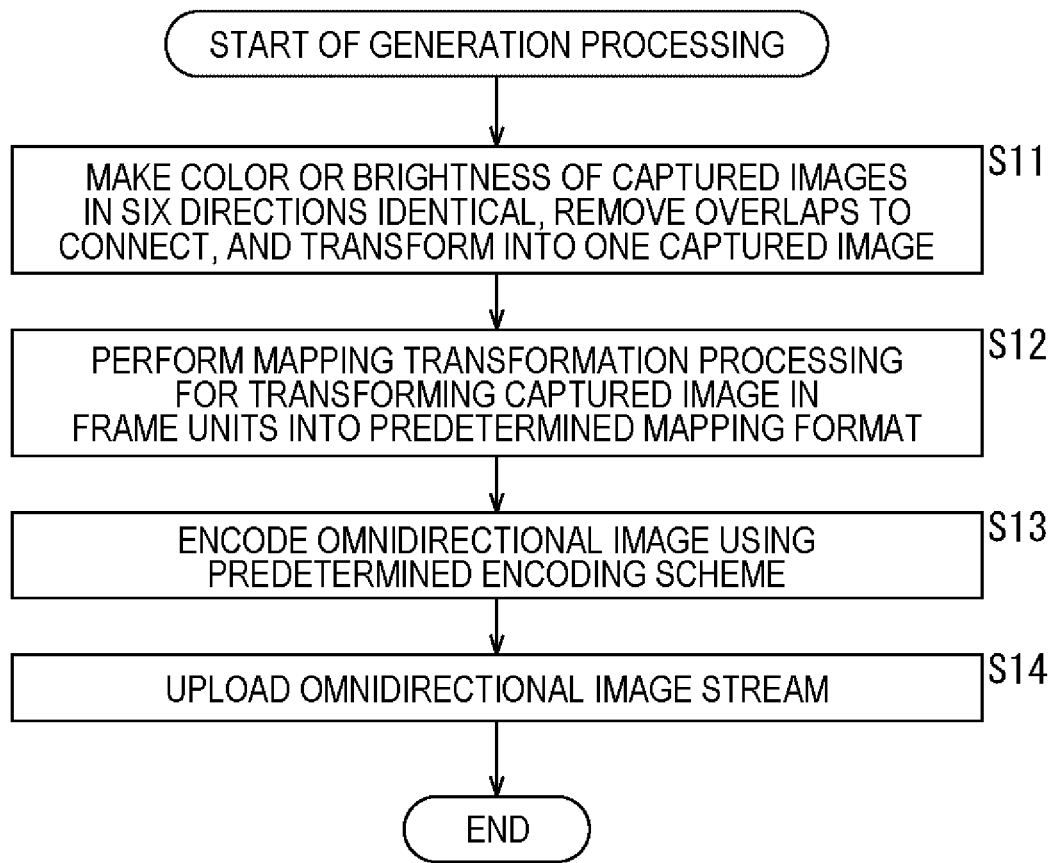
START OF GENERATION PROCESSING

S11
MAKE COLOR OR BRIGHTNESS OF CAPTURED IMAGES IN SIX DIRECTIONS IDENTICAL, REMOVE OVERLAPS TO CONNECT, AND TRANSFORM INTO ONE CAPTURED IMAGE

S12
PERFORM MAPPING TRANSFORMATION PROCESSING FOR TRANSFORMING CAPTURED IMAGE IN FRAME UNITS INTO PREDETERMINED MAPPING FORMAT

S13
ENCODE OMNIDIRECTIONAL IMAGE USING PREDETERMINED ENCODING SCHEME

S14
UPLOAD OMNIDIRECTIONAL IMAGE STREAM

END